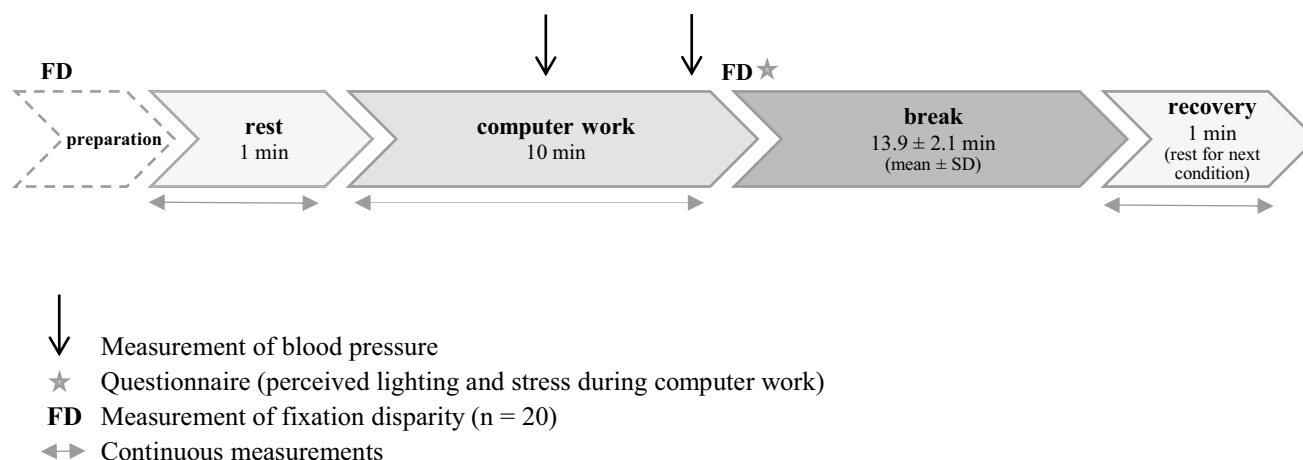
FD

preparation

rest
1 min

computer work
10 min

FD ★

break
$13.9 \pm 2.1$ min
(mean ± SD)

recovery
1 min
(rest for next condition)

Measurement of blood pressure
★ Questionnaire (perceived lighting and stress during computer work)
FD Measurement of fixation disparity (n = 20)
Continuous measurements